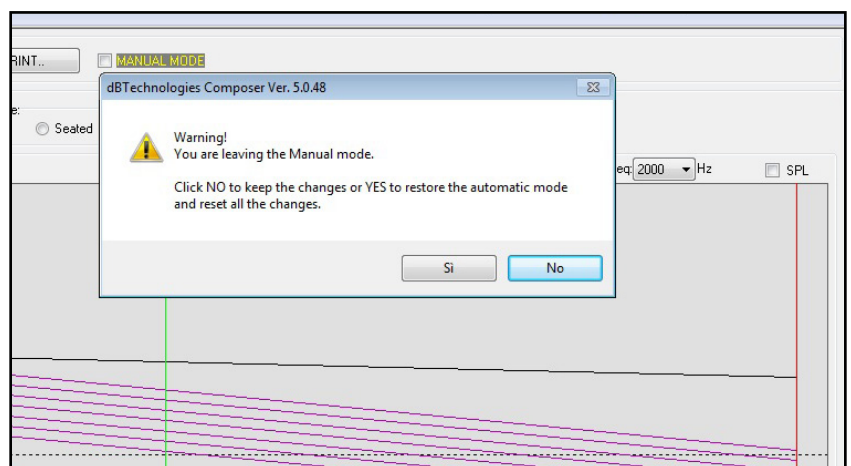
RINT..

MANUAL MODE

e:

Seated

dBTechnologies Composer Ver. 5.0.48

Warning!
You are leaving the Manual mode.

Click NO to keep the changes or YES to restore the automatic mode and reset all the changes.

Sì

No

eq: 2000 Hz

SPL